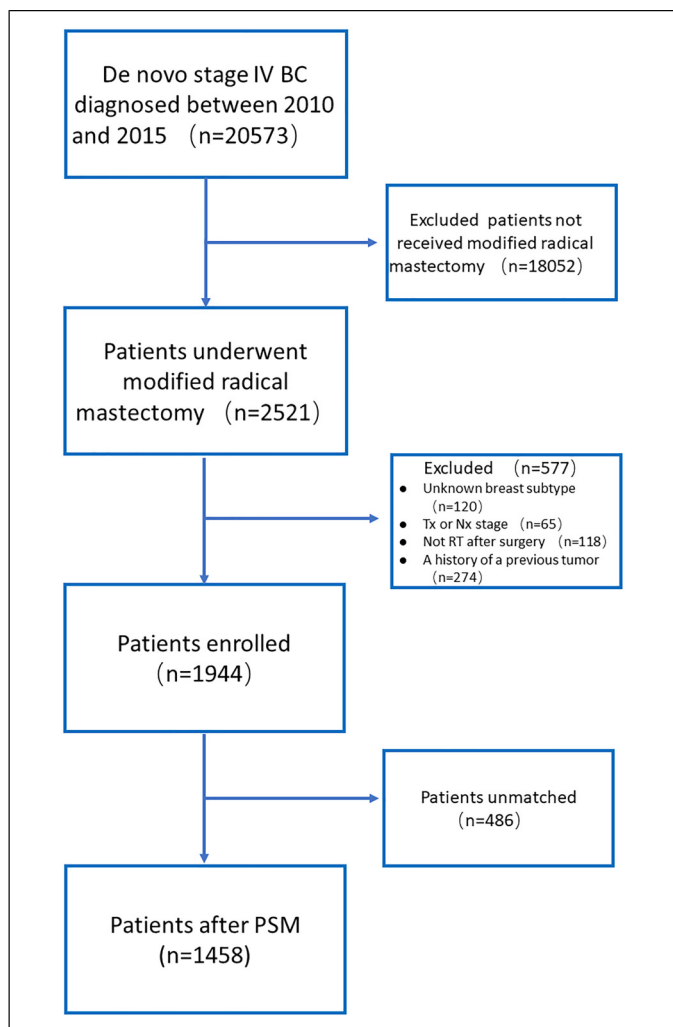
De novo stage IV BC diagnosed between 2010 and 2015 （n=20573）

Excluded patients not received modified radical mastectomy （n=18052）

Patients underwent modified radical mastectomy （n=2521）

Excluded （n=577）
- Unknown breast subtype （n=120）
- Tx or Nx stage （n=65）
- Not RT after surgery （n=118）
- A history of a previous tumor （n=274）

Patients enrolled （n=1944）

Patients unmatched （n=486）

Patients after PSM (n=1458)